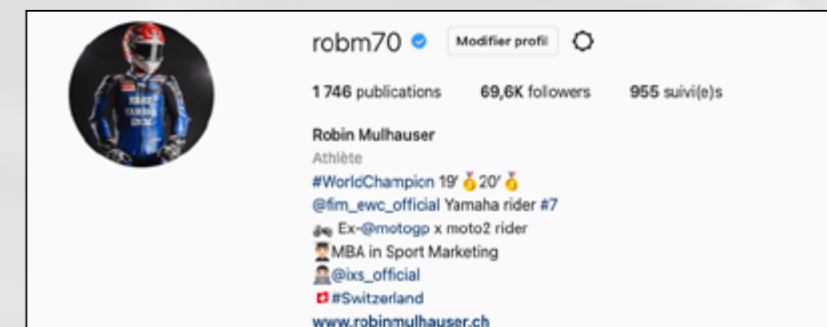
robm70 Modifier profil

1 746 publications 69,6K followers 955 suivi(e)s

Robin Mulhauser
Athlète
#WorldChampion 19' 🥇20' 🥇
@fim_ewc_official Yamaha rider #7
🏍 Ex-@motogp x moto2 rider
👨‍🎓MBA in Sport Marketing
👨‍💼@ixs_official
🇨🇭#Switzerland
www.robinmulhauser.ch